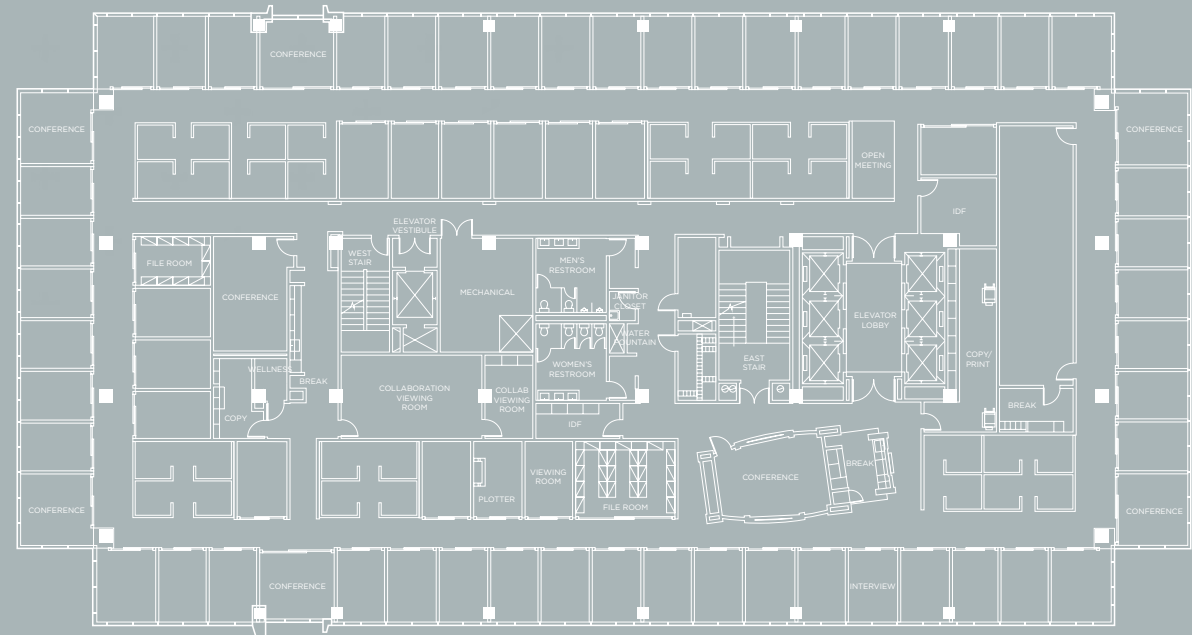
CONFERENCE

CONFERENCE

CONFERENCE

OPEN MEETING

IDF

ELEVATOR VESTIBULE

WEST STAIR

FILE ROOM

CONFERENCE

MECHANICAL

MEN'S RESTROOM

JANITOR CLOSET

WATER FOUNTAIN

WOMEN'S RESTROOM

ELEVATOR LOBBY

EAST STAIR

COPY/ PRINT

WELLNESS

BREAK

COPY

COLLABORATION VIEWING ROOM

COLLAB VIEWING ROOM

IDF

BREAK

CONFERENCE

BREAK

VIEWING ROOM

PLOTTER

FILE ROOM

CONFERENCE

CONFERENCE

CONFERENCE

INTERVIEW